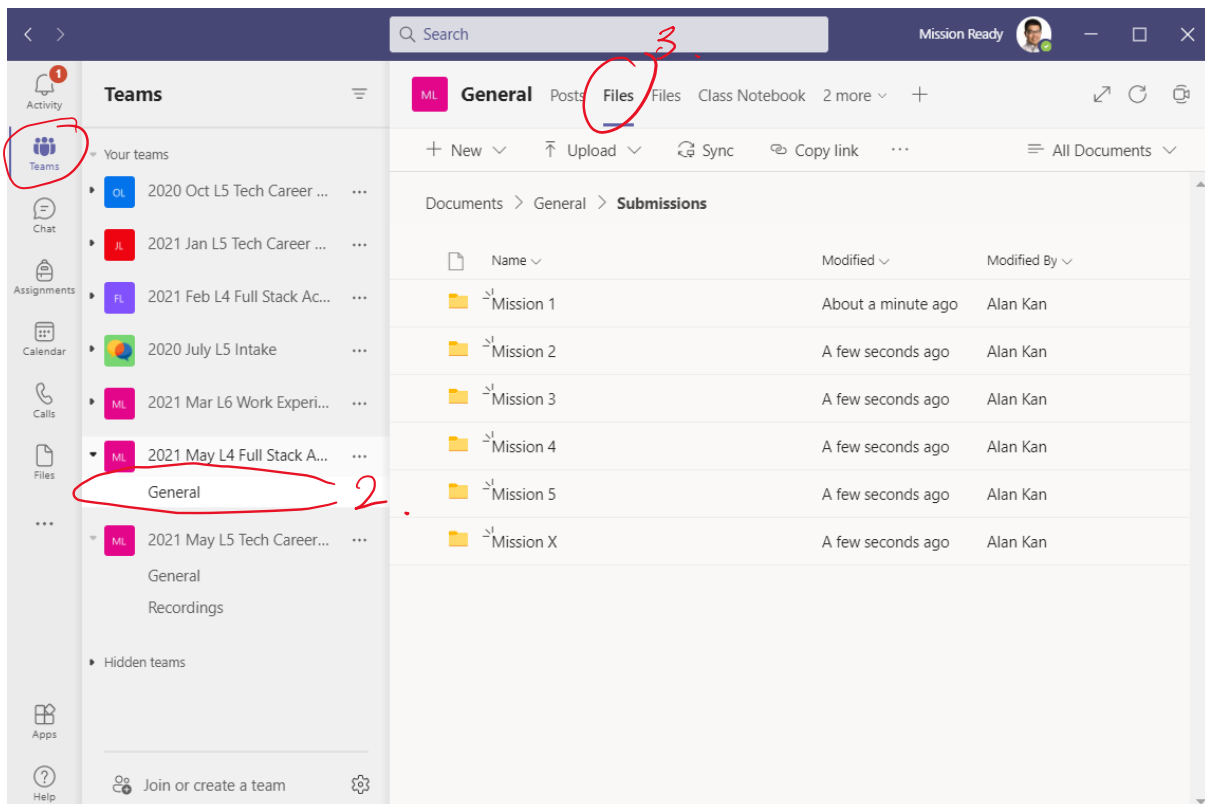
Search

3.

Mission Ready

1
Activity

Teams

Chat

Assignments

Calendar

Calls

Files

...

Apps

Help

Teams

Your teams

OL 2020 Oct L5 Tech Career ... ...

JL 2021 Jan L5 Tech Career ... ...

FL 2021 Feb L4 Full Stack Ac... ...

2020 July L5 Intake ...

ML 2021 Mar L6 Work Experi... ...

ML 2021 May L4 Full Stack A... ...

General

2.

ML 2021 May L5 Tech Career... ...

General

Recordings

Hidden teams

Join or create a team

ML General Posts Files Files Class Notebook 2 more +

+ New

Upload

Sync

Copy link

...

All Documents

Documents > General > Submissions

| Name | Modified | Modified By |
|---|---|---|
| Mission 1 | About a minute ago | Alan Kan |
| Mission 2 | A few seconds ago | Alan Kan |
| Mission 3 | A few seconds ago | Alan Kan |
| Mission 4 | A few seconds ago | Alan Kan |
| Mission 5 | A few seconds ago | Alan Kan |
| Mission X | A few seconds ago | Alan Kan |